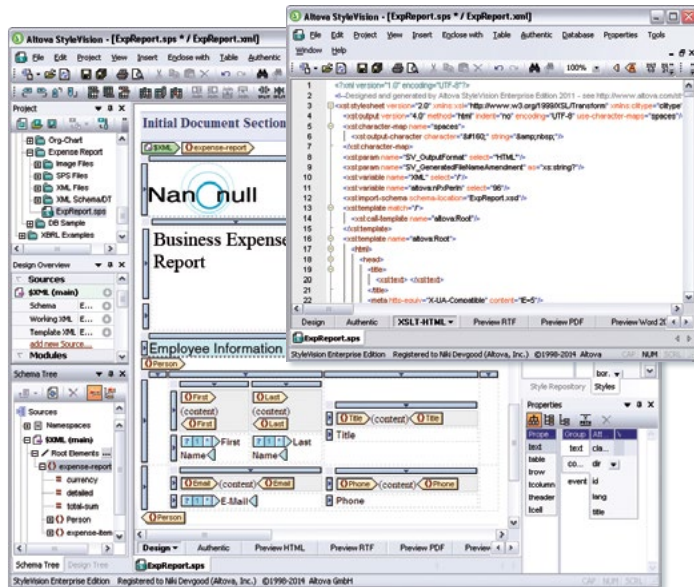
Altova StyleVision - [ExpReport.sps * / ExpReport.xml]

File Edit Project View Insert Enclose with Table Authentic

Project

Org-Chart
Expense Report
Image Files
SPS Files
XML Files
XML Schema/DT
ExpReport.sps
DB Sample
XBRL Examples

Design Overview

Sources
$XML (main)
Schema E...
Working XML E...
Template XML E...
add new Source...
Modules

Schema Tree

Sources
Namespaces
$XML (main)
Root Elements
expense-report
currency
detailed
total-sum
Person
expense-item

Schema Tree Design Tree

Initial Document Section

$XML expense-report

Nanonull

Business Expense Report

Employee Information

Person

First (content) First
Last (content) Last
First Name
Last Name
Title (content) Title
Title
Email (content) Email
E-Mail
Phone (content) Phone
Phone
Person

Design Authentic Preview HTML Preview RTF Preview PDF Preview

ExpReport.sps

StyleVision Enterprise Edition Registered to Niki Devgood (Altova, Inc.) ©1998-2014 Altova GmbH

Altova StyleVision - [ExpReport.sps * / ExpReport.xml]

File Edit Project View Insert Enclose with Table Authentic Database Properties Tools
Window Help

1 <?xml version="1.0" encoding="UTF-8"?>
2 <!--Designed and generated by Altova StyleVision Enterprise Edition 2011 - see http://www.altova.com/
3 <xsl:stylesheet version="2.0" xmlns:xsl="http://www.w3.org/1999/XSL/Transform" xmlns:altova="http
4 <xsl:output version="4.0" method="html" indent="no" encoding="UTF-8" use-character-maps="spaces"/>
5 <xsl:character-map name="spaces">
6 <xsl:output-character character="&#160;" string="&amp;nbsp;"/>
7 </xsl:character-map>
8 <xsl:param name="SV_OutputFormat" select="'HTML'"/>
9 <xsl:param name="SV_GeneratedFileNameAmendment" as="xs:string?"/>
10 <xsl:variable name="XML" select="/"/>
11 <xsl:variable name="altova:nPxPerIn" select="96"/>
12 <xsl:import-schema schema-location="ExpReport.xsd"/>
13 <xsl:template match="/">
14 <xsl:call-template name="altova:Root"/>
15 </xsl:template>
16 <xsl:template name="altova:Root">
17 <html>
18 <head>
19 <title>
20 <xsl:text> </xsl:text>
21 </title>
22 <meta http-equiv="X-UA-Compatible" content="IE=5"/>

Design Authentic XSLT-HTML Preview RTF Preview PDF Preview Word 20

ExpReport.sps

StyleVision Enterprise Edition Registered to Niki Devgood (Altova, Inc.) ©1998-2014 Altova CAP NUM SCRL

Style Repository Styles

Properties

Prope Group Att
text
table
trow
tcolumn
theader
tcell
text
co...
event
cla...
dir
id
lang
title

CAP NUM SCRL